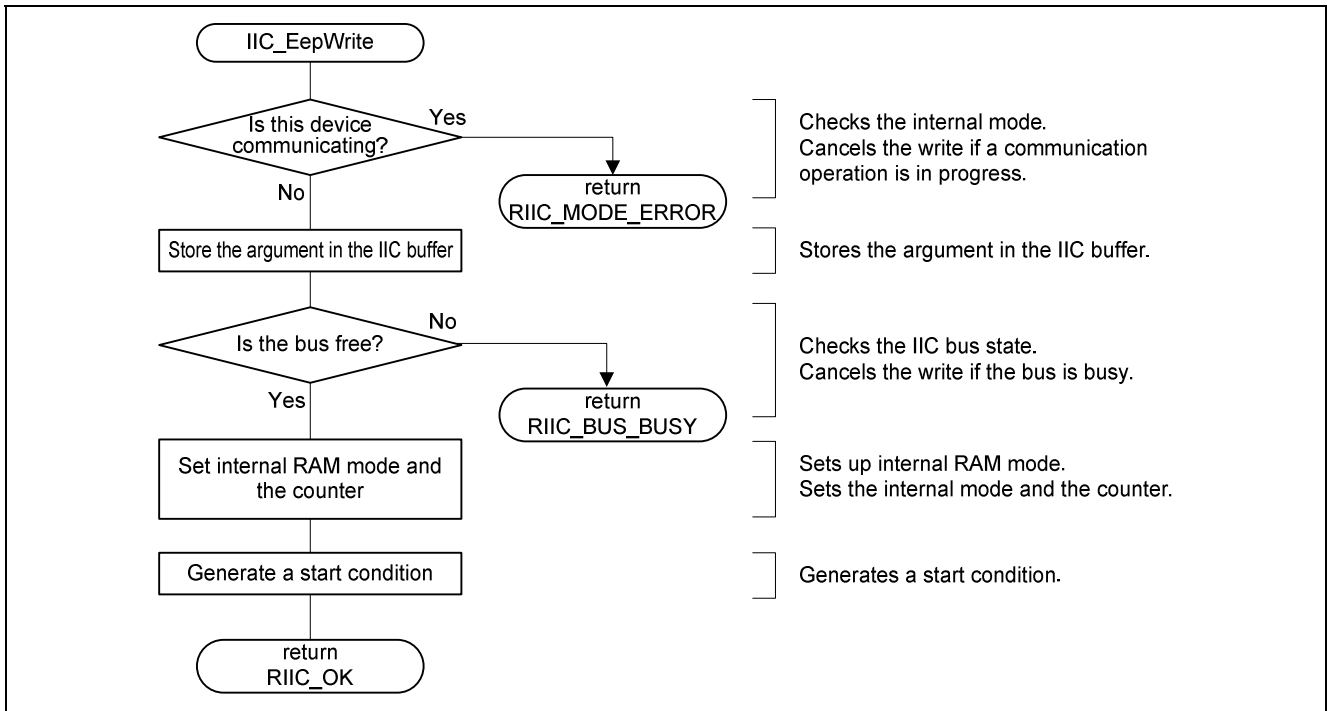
IIC_EepWrite

Is this device communicating?

Yes

No

return RIIC_MODE_ERROR

Checks the internal mode.
Cancels the write if a communication operation is in progress.

Store the argument in the IIC buffer

Stores the argument in the IIC buffer.

Is the bus free?

No

Yes

return RIIC_BUS_BUSY

Checks the IIC bus state.
Cancels the write if the bus is busy.

Set internal RAM mode and the counter

Sets up internal RAM mode.
Sets the internal mode and the counter.

Generate a start condition

Generates a start condition.

return RIIC_OK